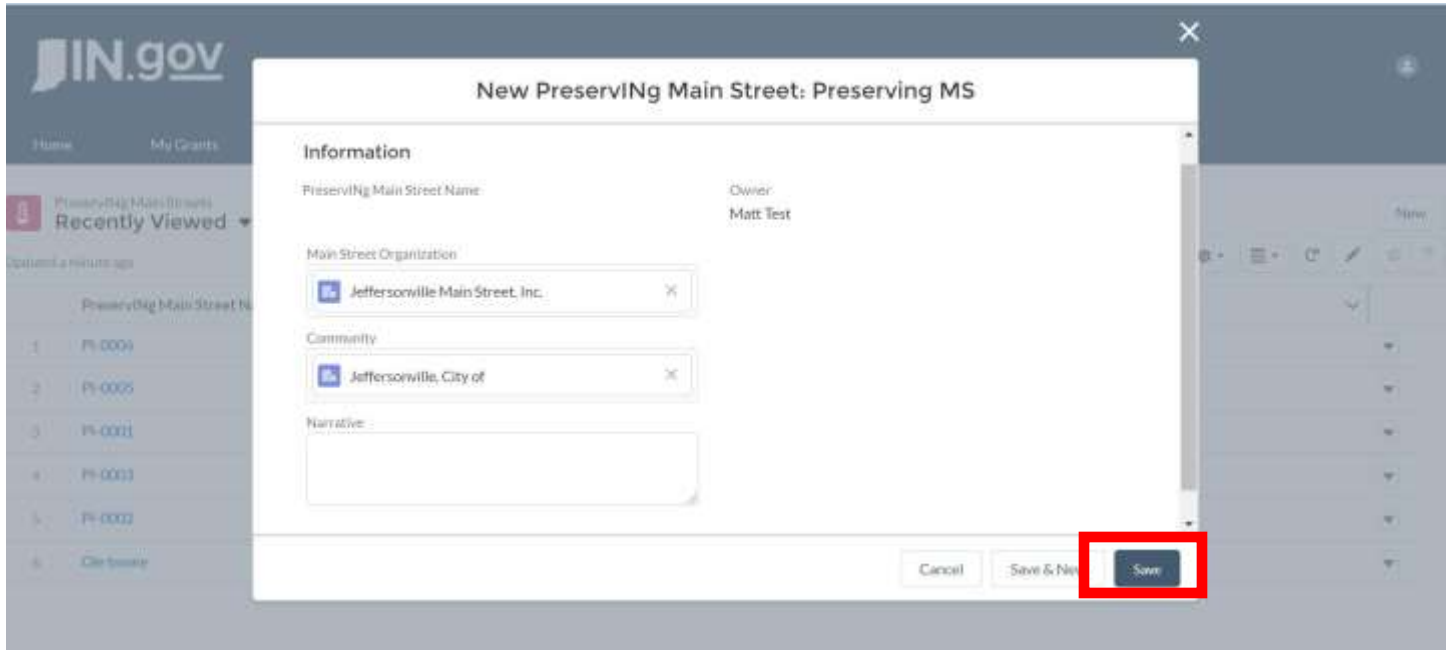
IN.gov

Home My Grants

PreservINg Main Streets
Recently Viewed

Updated a minute ago

PreservINg Main Street N

1 PI-0004
2 PI-0005
3 PI-0001
4 PI-0003
5 PI-0002
6 Clarksville

New

New PreservINg Main Street: Preserving MS

Information

PreservINg Main Street Name

Owner
Matt Test

Main Street Organization
Jeffersonville Main Street, Inc.

Community
Jeffersonville, City of

Narrative

Cancel Save & New Save